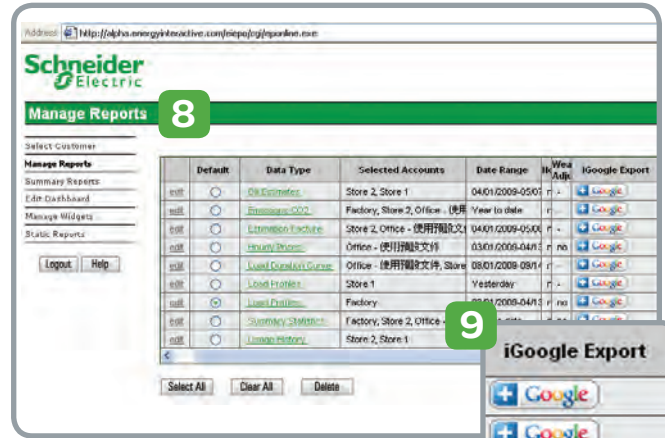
Address http://alpha.energyinteractive.com/eiepo/cgi/eponline.exe

Schneider Electric

Manage Reports

8

Select Customer
Manage Reports
Summary Reports
Edit Dashboard
Manage Widgets
Static Reports

Logout Help

| | Default | Data Type | Selected Accounts | Date Range | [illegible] | Wea Adju | iGoogle Export |
|---|---|---|---|---|---|---|---|
| edit | | Oil Estimates | Store 2, Store 1 | 04/01/2009-05/07 | n | - | Google |
| edit | | Emissions (CO2) | Factory, Store 2, Office - 使用 | Year to date | n | - | Google |
| edit | | Estimation Factors | Store 2, Office - 使用預設文 | 04/01/2009-05/06 | n | - | Google |
| edit | | Hourly Profiles | Office - 使用預設文件 | 03/01/2009-04/13 | n | no | Google |
| edit | | Load Duration Curve | Office - 使用預設文件, Store | 08/01/2008-09/14 | n | - | Google |
| edit | | Load Profiles | Store 1 | Yesterday | n | - | Google |
| edit | | Load Profiles | Factory | 03/01/2009-04/13 | n | no | Google |
| edit | | Summary Statistics | Factory, Store 2, Office - | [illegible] | | | Google |
| edit | | Usage History | Store 2, Store 1 | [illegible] | | | Google |

Select All Clear All Delete

9

iGoogle Export

Google

Google